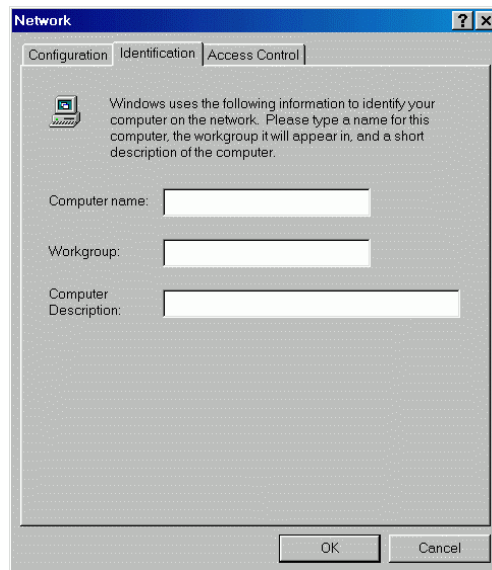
Network

? X

Configuration Identification Access Control

Windows uses the following information to identify your computer on the network. Please type a name for this computer, the workgroup it will appear in, and a short description of the computer.

Computer name:

Workgroup:

Computer Description:

OK

Cancel